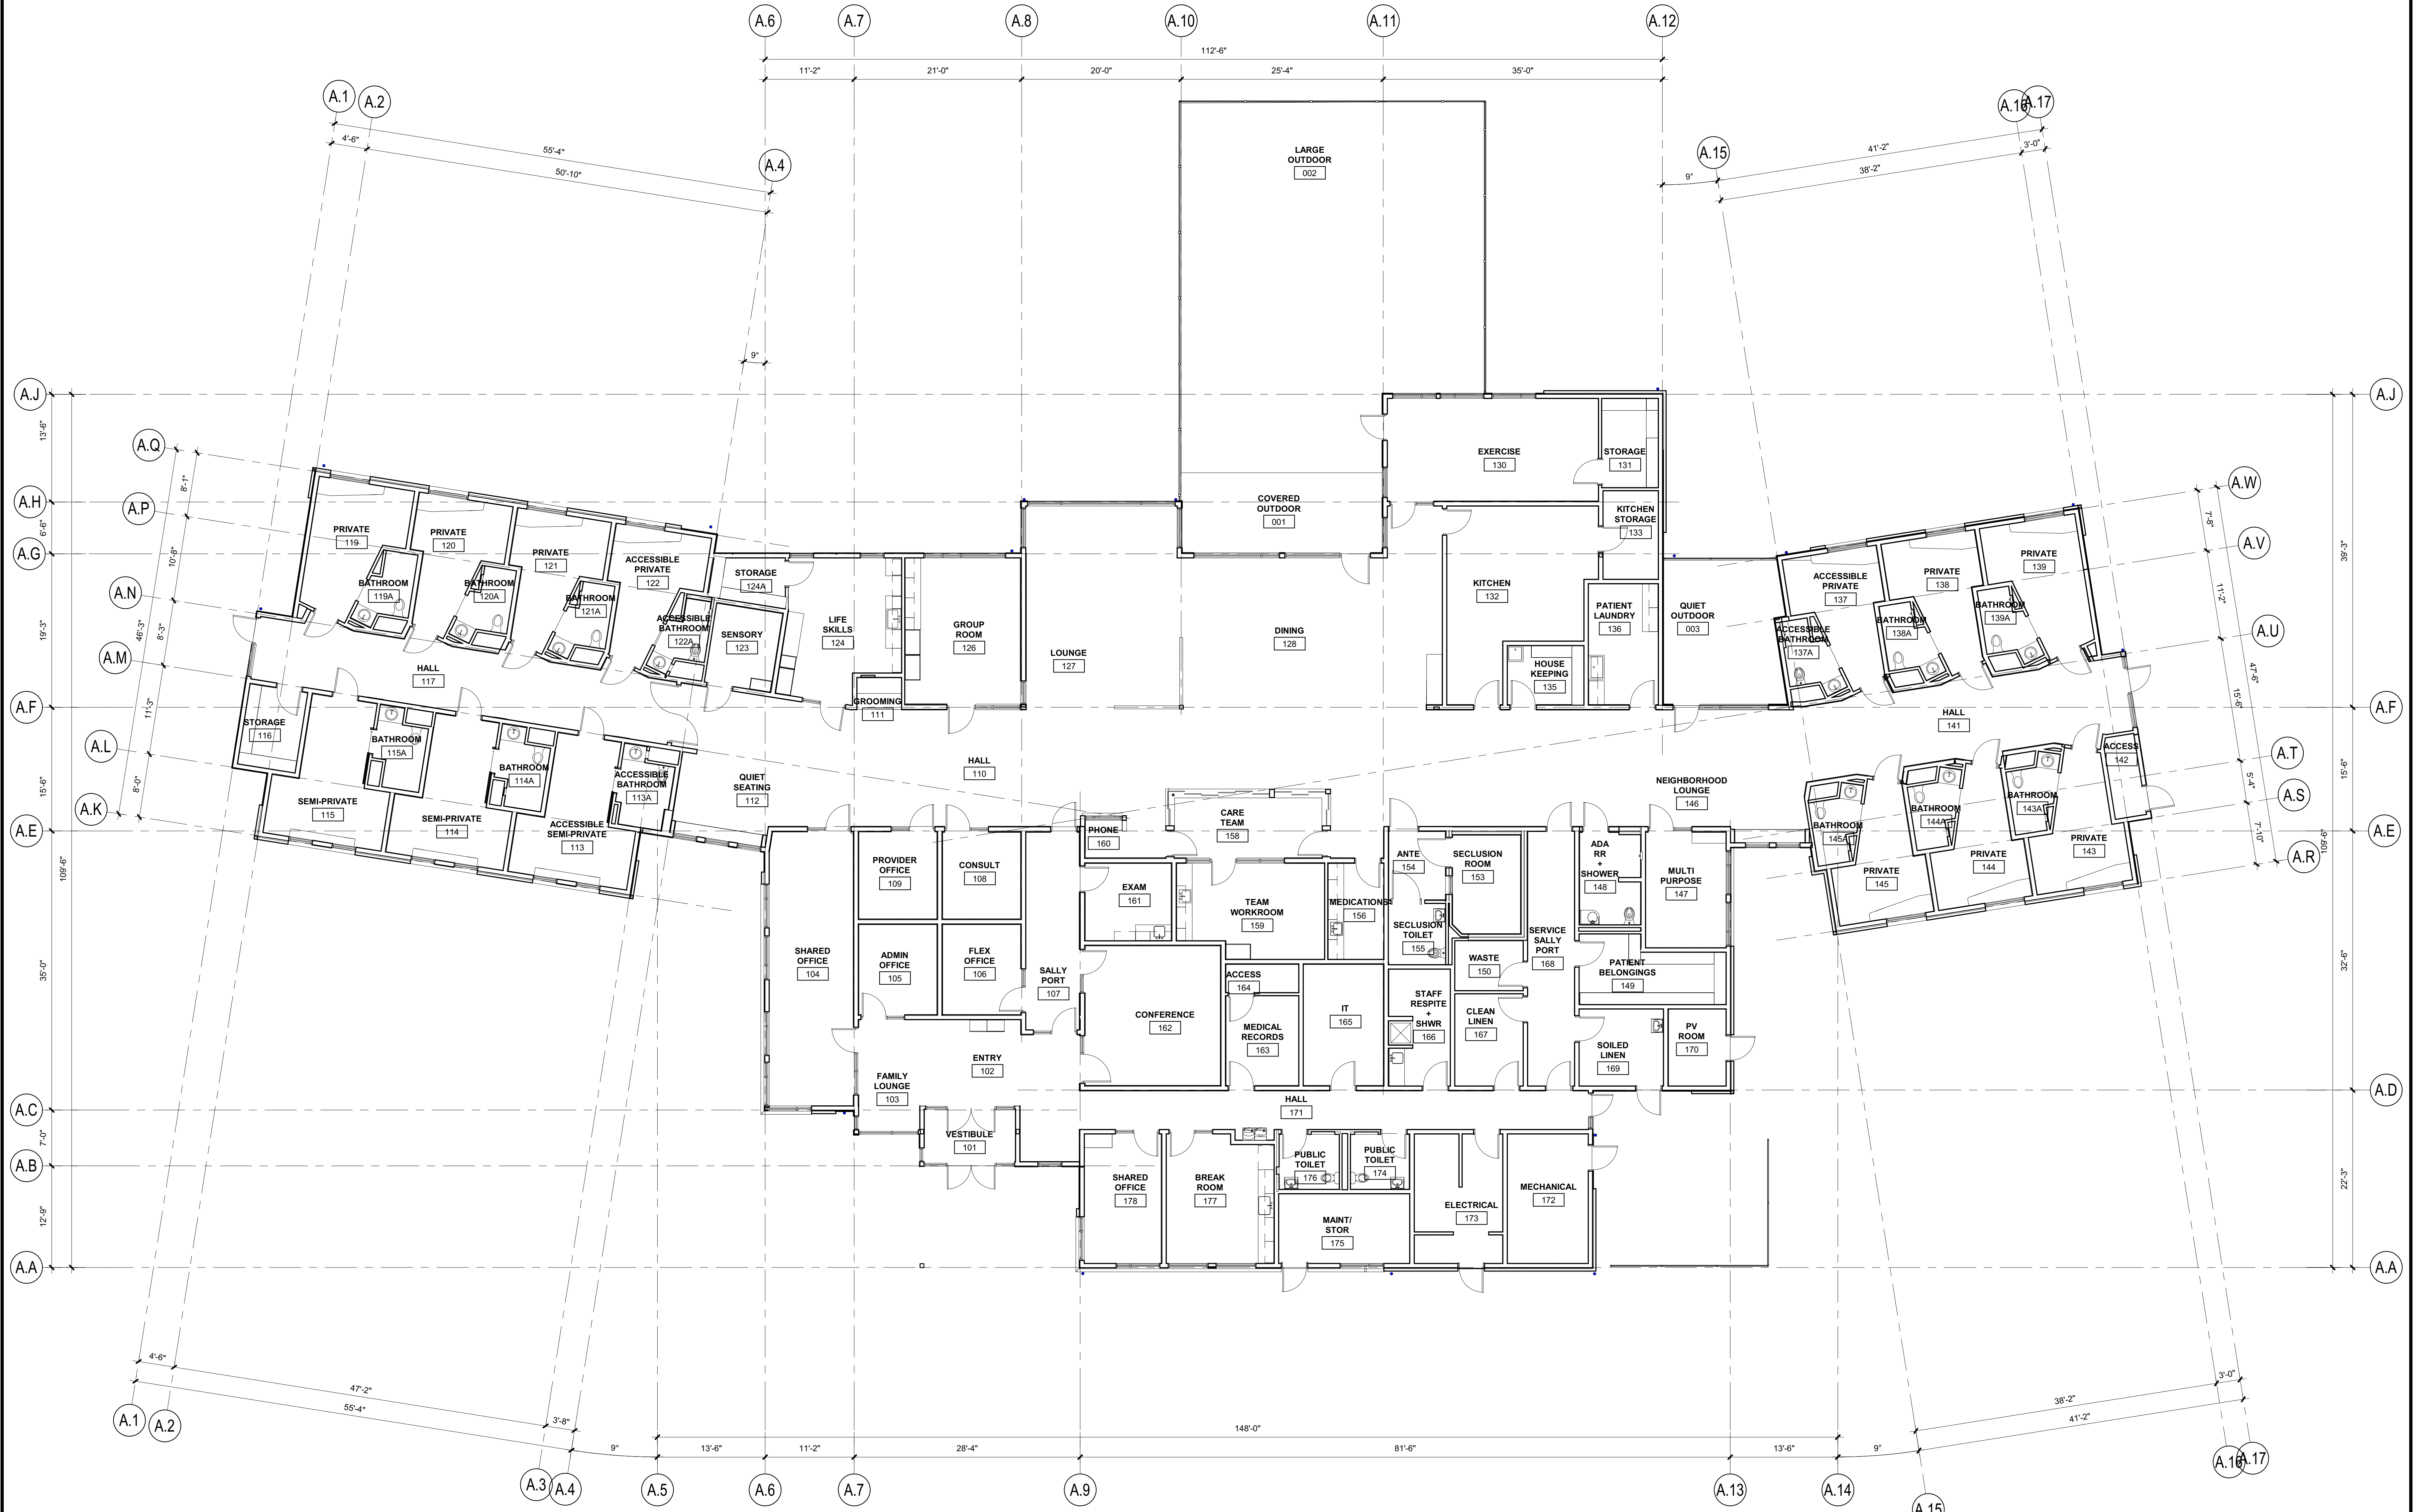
A.6 A.7 A.8 A.10 A.11 A.12

112'-6"

11'-2" 21'-0" 20'-0" 25'-4" 35'-0"

A.1 A.2
4'-6"
55'-4"
50'-10"
A.4

A.16 A.17
A.15
41'-2"
3'-0"
9"
38'-2"

9"

LARGE OUTDOOR 002

A.J
13'-6"
A.H
6'-6"
A.G
19'-3"
A.F
15'-6"
A.E
109'-6"
35'-0"
A.C
7'-0"
A.B
12'-9"
A.A

A.Q 8'-1"
A.P 10'-8"
A.N 46'-3"
8'-3"
A.M
11'-3"
A.L
8'-0"
A.K

A.W 7'-8"
A.V 11'-2"
A.U 47'-6"
15'-6"
A.T 5'-4"
A.S 7'-10"
A.R

A.J
39'-3"
A.F
15'-6"
A.E
109'-6"
32'-6"
A.D
22'-3"
A.A

EXERCISE 130
STORAGE 131
COVERED OUTDOOR 001
KITCHEN STORAGE 133
KITCHEN 132
PATIENT LAUNDRY 136
HOUSE KEEPING 135
QUIET OUTDOOR 003
DINING 128
LOUNGE 127
GROUP ROOM 126
LIFE SKILLS 124
GROOMING 111
STORAGE 124A
SENSORY 123
PRIVATE 119
BATHROOM 119A
PRIVATE 120
BATHROOM 120A
PRIVATE 121
BATHROOM 121A
ACCESSIBLE PRIVATE 122
ACCESSIBLE BATHROOM 122A
HALL 117
STORAGE 116
BATHROOM 115A
BATHROOM 114A
ACCESSIBLE BATHROOM 113A
SEMI-PRIVATE 115
SEMI-PRIVATE 114
ACCESSIBLE SEMI-PRIVATE 113
QUIET SEATING 112
HALL 110
ACCESSIBLE PRIVATE 137
PRIVATE 138
PRIVATE 139
ACCESSIBLE BATHROOM 137A
BATHROOM 138A
BATHROOM 139A
HALL 141
ACCESS 142
NEIGHBORHOOD LOUNGE 146
BATHROOM 145A
BATHROOM 144A
BATHROOM 143A
PRIVATE 145
PRIVATE 144
PRIVATE 143
CARE TEAM 158
PHONE 160
EXAM 161
TEAM WORKROOM 159
MEDICATIONS 156
ANTE 154
SECLUSION ROOM 153
SECLUSION TOILET 155
ADA RR + SHOWER 148
MULTI PURPOSE 147
SERVICE SALLY PORT 168
WASTE 150
PATIENT BELONGINGS 149
PROVIDER OFFICE 109
CONSULT 108
ADMIN OFFICE 105
FLEX OFFICE 106
SHARED OFFICE 104
SALLY PORT 107
CONFERENCE 162
ACCESS 164
MEDICAL RECORDS 163
IT 165
STAFF RESPITE + SHWR 166
CLEAN LINEN 167
SOILED LINEN 169
PV ROOM 170
ENTRY 102
FAMILY LOUNGE 103
VESTIBULE 101
HALL 171
SHARED OFFICE 178
BREAK ROOM 177
PUBLIC TOILET 176
PUBLIC TOILET 174
MAINT/ STOR 175
ELECTRICAL 173
MECHANICAL 172

4'-6"
47'-2"
55'-4"
3'-8"
A.1 A.2
148'-0"
9" 13'-6" 11'-2" 28'-4" 81'-6" 13'-6" 9"
38'-2"
3'-0"
41'-2"
A.3 A.4 A.5 A.6 A.7 A.9 A.13 A.14 A.15 A.16 A.17